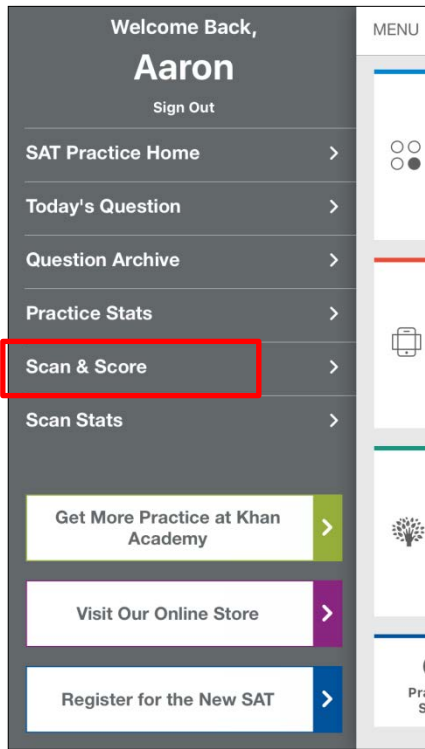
Welcome Back,
Aaron
Sign Out

SAT Practice Home >
Today's Question >
Question Archive >
Practice Stats >
Scan & Score >
Scan Stats >

Get More Practice at Khan Academy >
Visit Our Online Store >
Register for the New SAT >

MENU

Pra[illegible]
S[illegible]